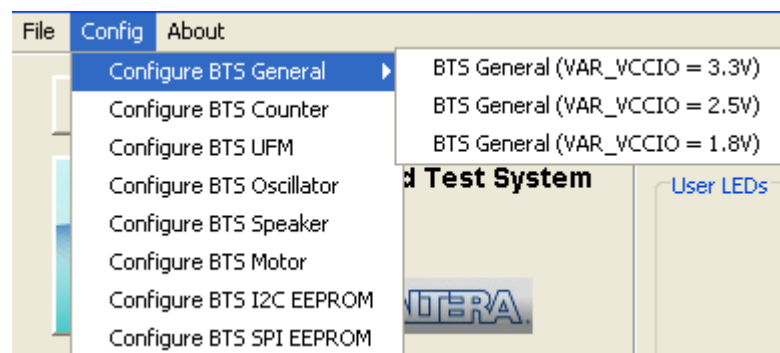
File Config About

Configure BTS General
Configure BTS Counter
Configure BTS UFM
Configure BTS Oscillator
Configure BTS Speaker
Configure BTS Motor
Configure BTS I2C EEPROM
Configure BTS SPI EEPROM

BTS General (VAR_VCCIO = 3.3V)
BTS General (VAR_VCCIO = 2.5V)
BTS General (VAR_VCCIO = 1.8V)

d Test System

User LEDs

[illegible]TERA